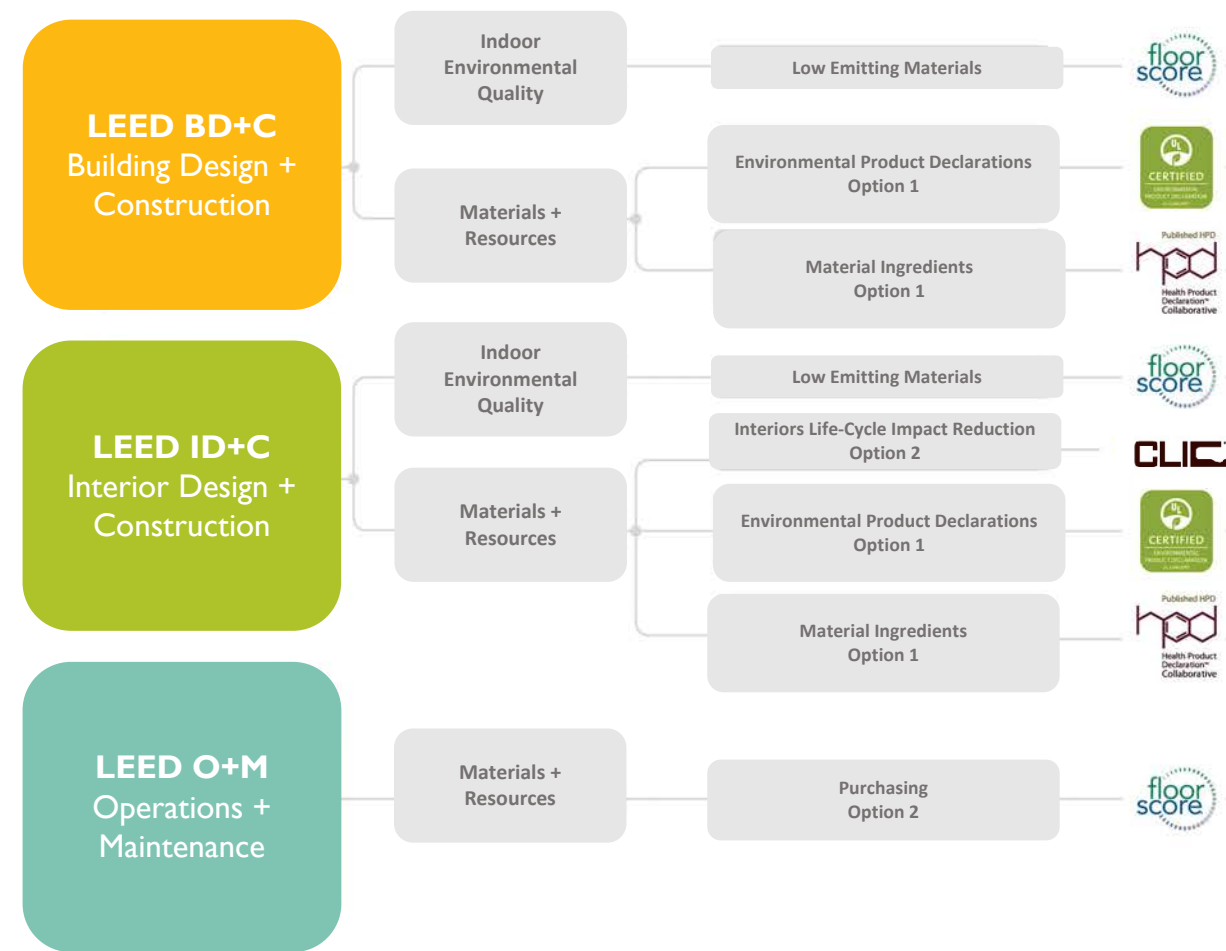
LEED BD+C
Building Design + Construction

Indoor Environmental Quality

Low Emitting Materials

floor score

Materials + Resources

Environmental Product Declarations
Option 1

CERTIFIED

Material Ingredients
Option 1

Published HPD
hpd
Health Product Declaration Collaborative

LEED ID+C
Interior Design + Construction

Indoor Environmental Quality

Low Emitting Materials

floor score

Materials + Resources

Interiors Life-Cycle Impact Reduction
Option 2

CLIC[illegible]

Environmental Product Declarations
Option 1

CERTIFIED

Material Ingredients
Option 1

Published HPD
hpd
Health Product Declaration Collaborative

LEED O+M
Operations + Maintenance

Materials + Resources

Purchasing
Option 2

floor score